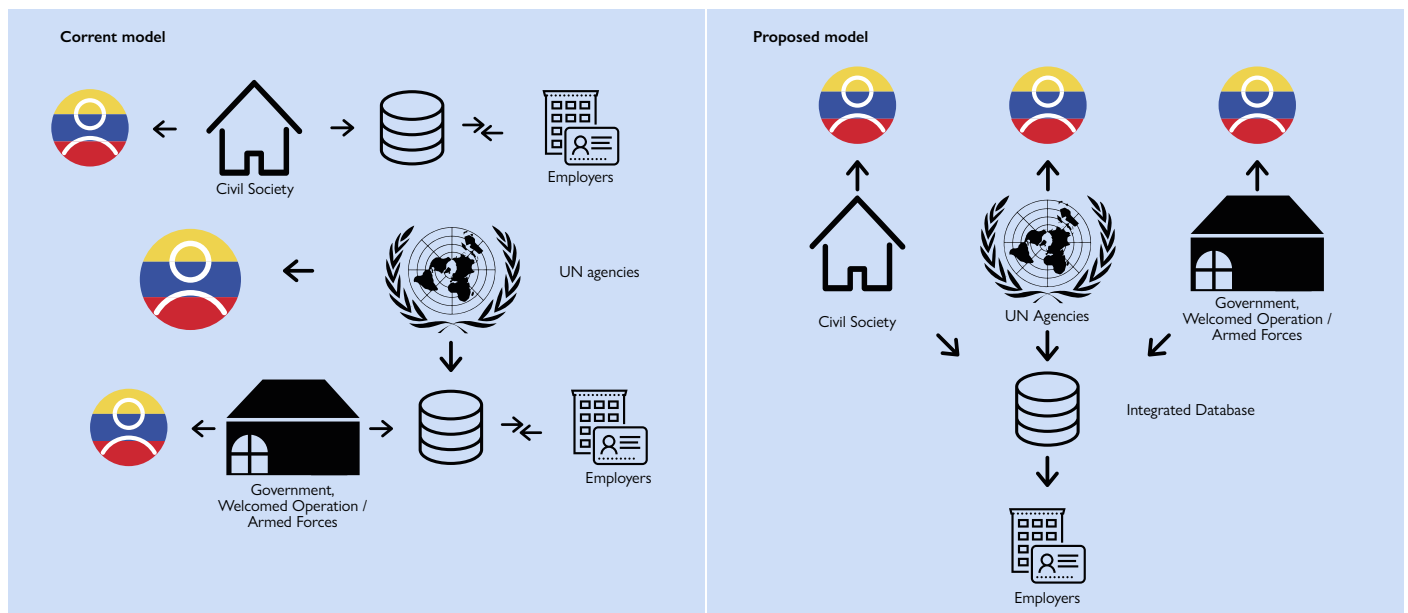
Corrent model

Civil Society

Employers

UN agencies

Government, Welcomed Operation / Armed Forces

Employers

Proposed model

Civil Society

UN Agencies

Government, Welcomed Operation / Armed Forces

Integrated Database

Employers